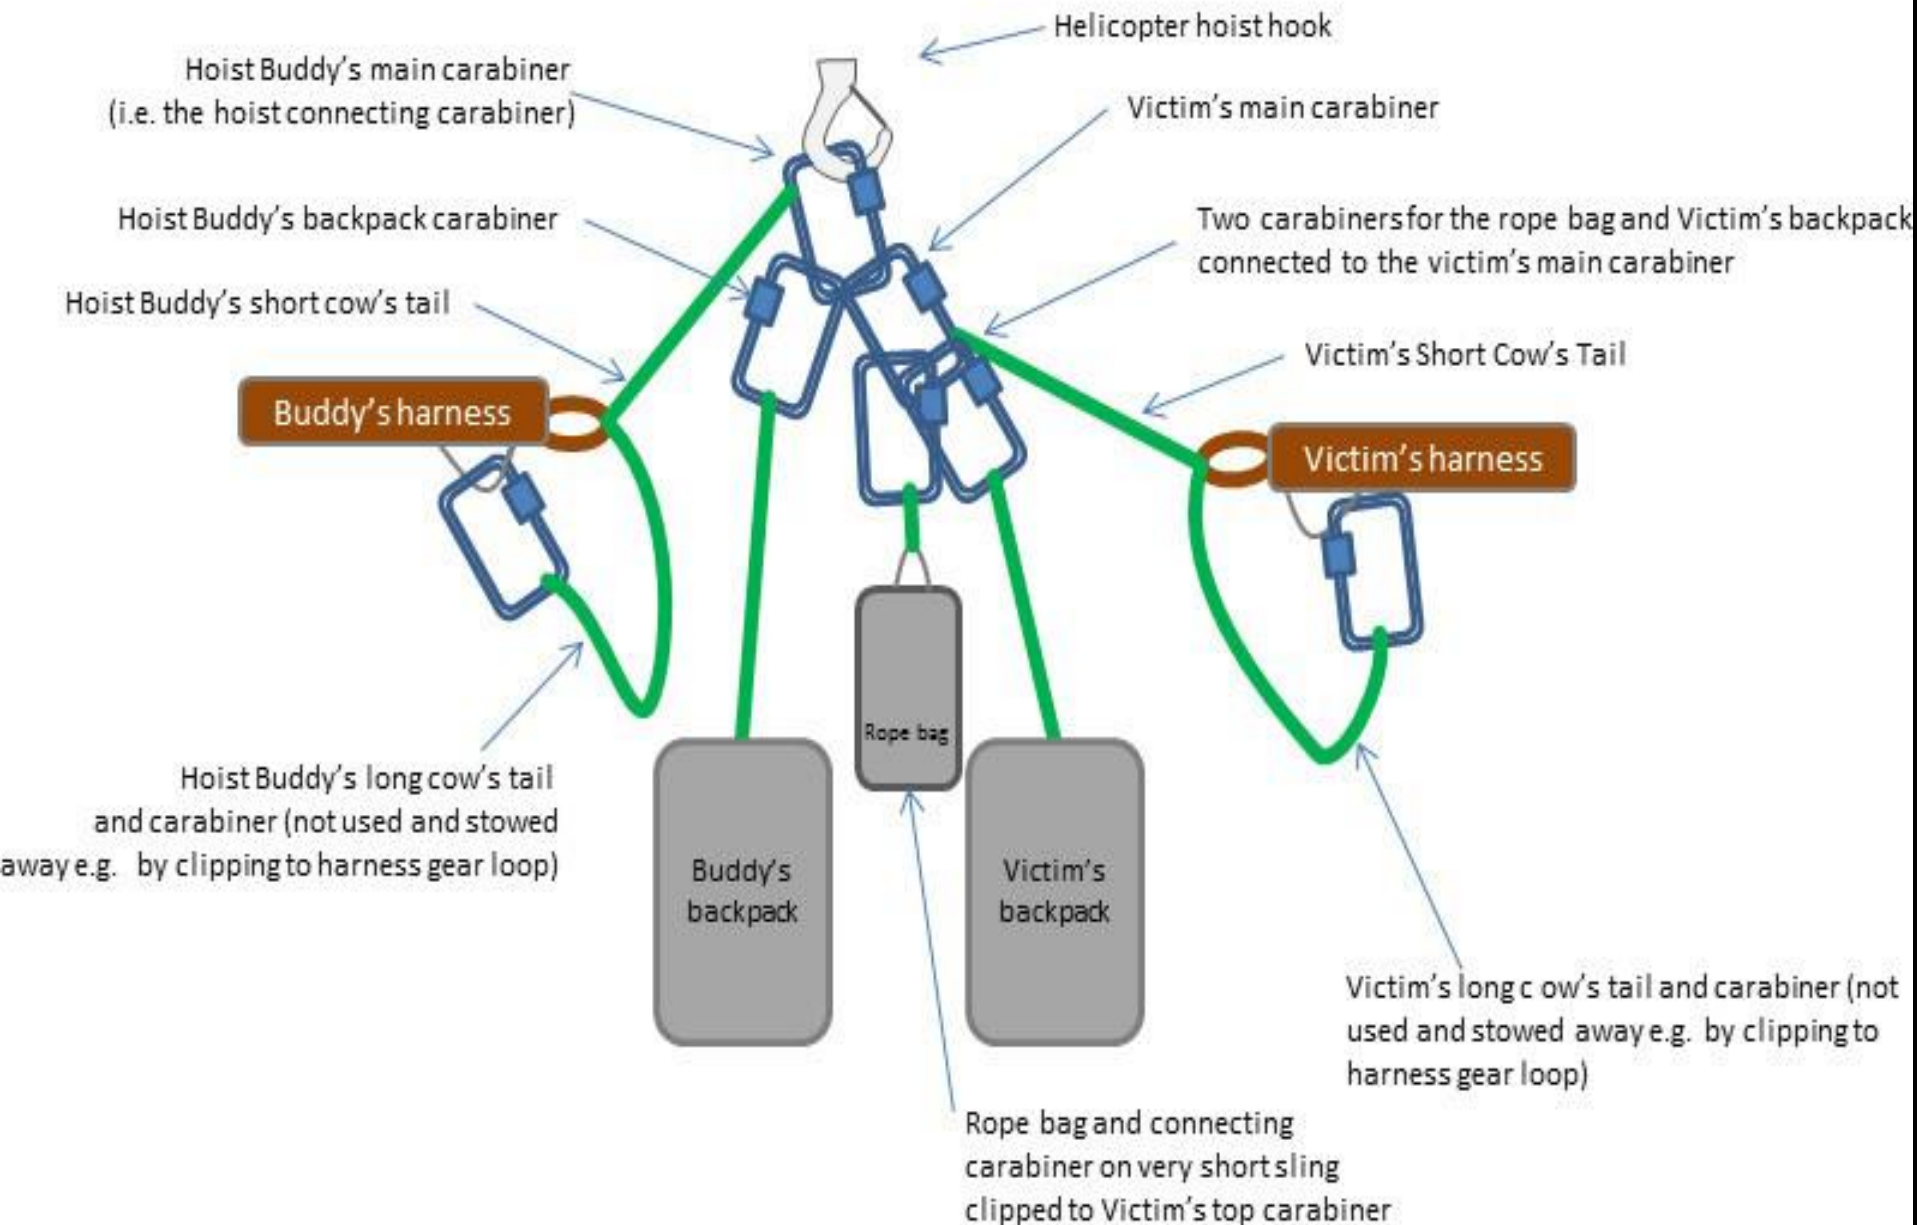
Helicopter hoist hook

Hoist Buddy's main carabiner (i.e. the hoist connecting carabiner)

Victim's main carabiner

Hoist Buddy's backpack carabiner

Two carabiners for the rope bag and Victim's backpack connected to the victim's main carabiner

Hoist Buddy's short cow's tail

Victim's Short Cow's Tail

Buddy's harness

Victim's harness

Rope bag

Hoist Buddy's long cow's tail and carabiner (not used and stowed away e.g. by clipping to harness gear loop)

Buddy's backpack

Victim's backpack

Victim's long c ow's tail and carabiner (not used and stowed away e.g. by clipping to harness gear loop)

Rope bag and connecting carabiner on very short sling clipped to Victim's top carabiner